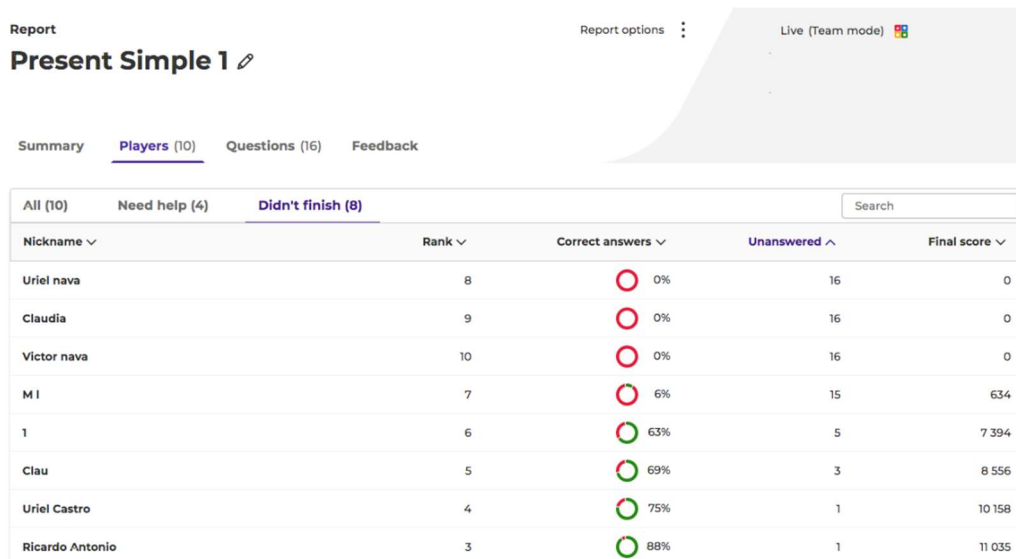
Report

Present Simple 1

Report options

Live (Team mode)

Summary Players (10) Questions (16) Feedback

All (10) Need help (4) Didn't finish (8)

Search

| Nickname | Rank | Correct answers | Unanswered | Final score |
|---|---|---|---|---|
| Uriel nava | 8 | 0% | 16 | 0 |
| Claudia | 9 | 0% | 16 | 0 |
| Victor nava | 10 | 0% | 16 | 0 |
| M I | 7 | 6% | 15 | 634 |
| 1 | 6 | 63% | 5 | 7 394 |
| Clau | 5 | 69% | 3 | 8 556 |
| Uriel Castro | 4 | 75% | 1 | 10 158 |
| Ricardo Antonio | 3 | 88% | 1 | 11 035 |